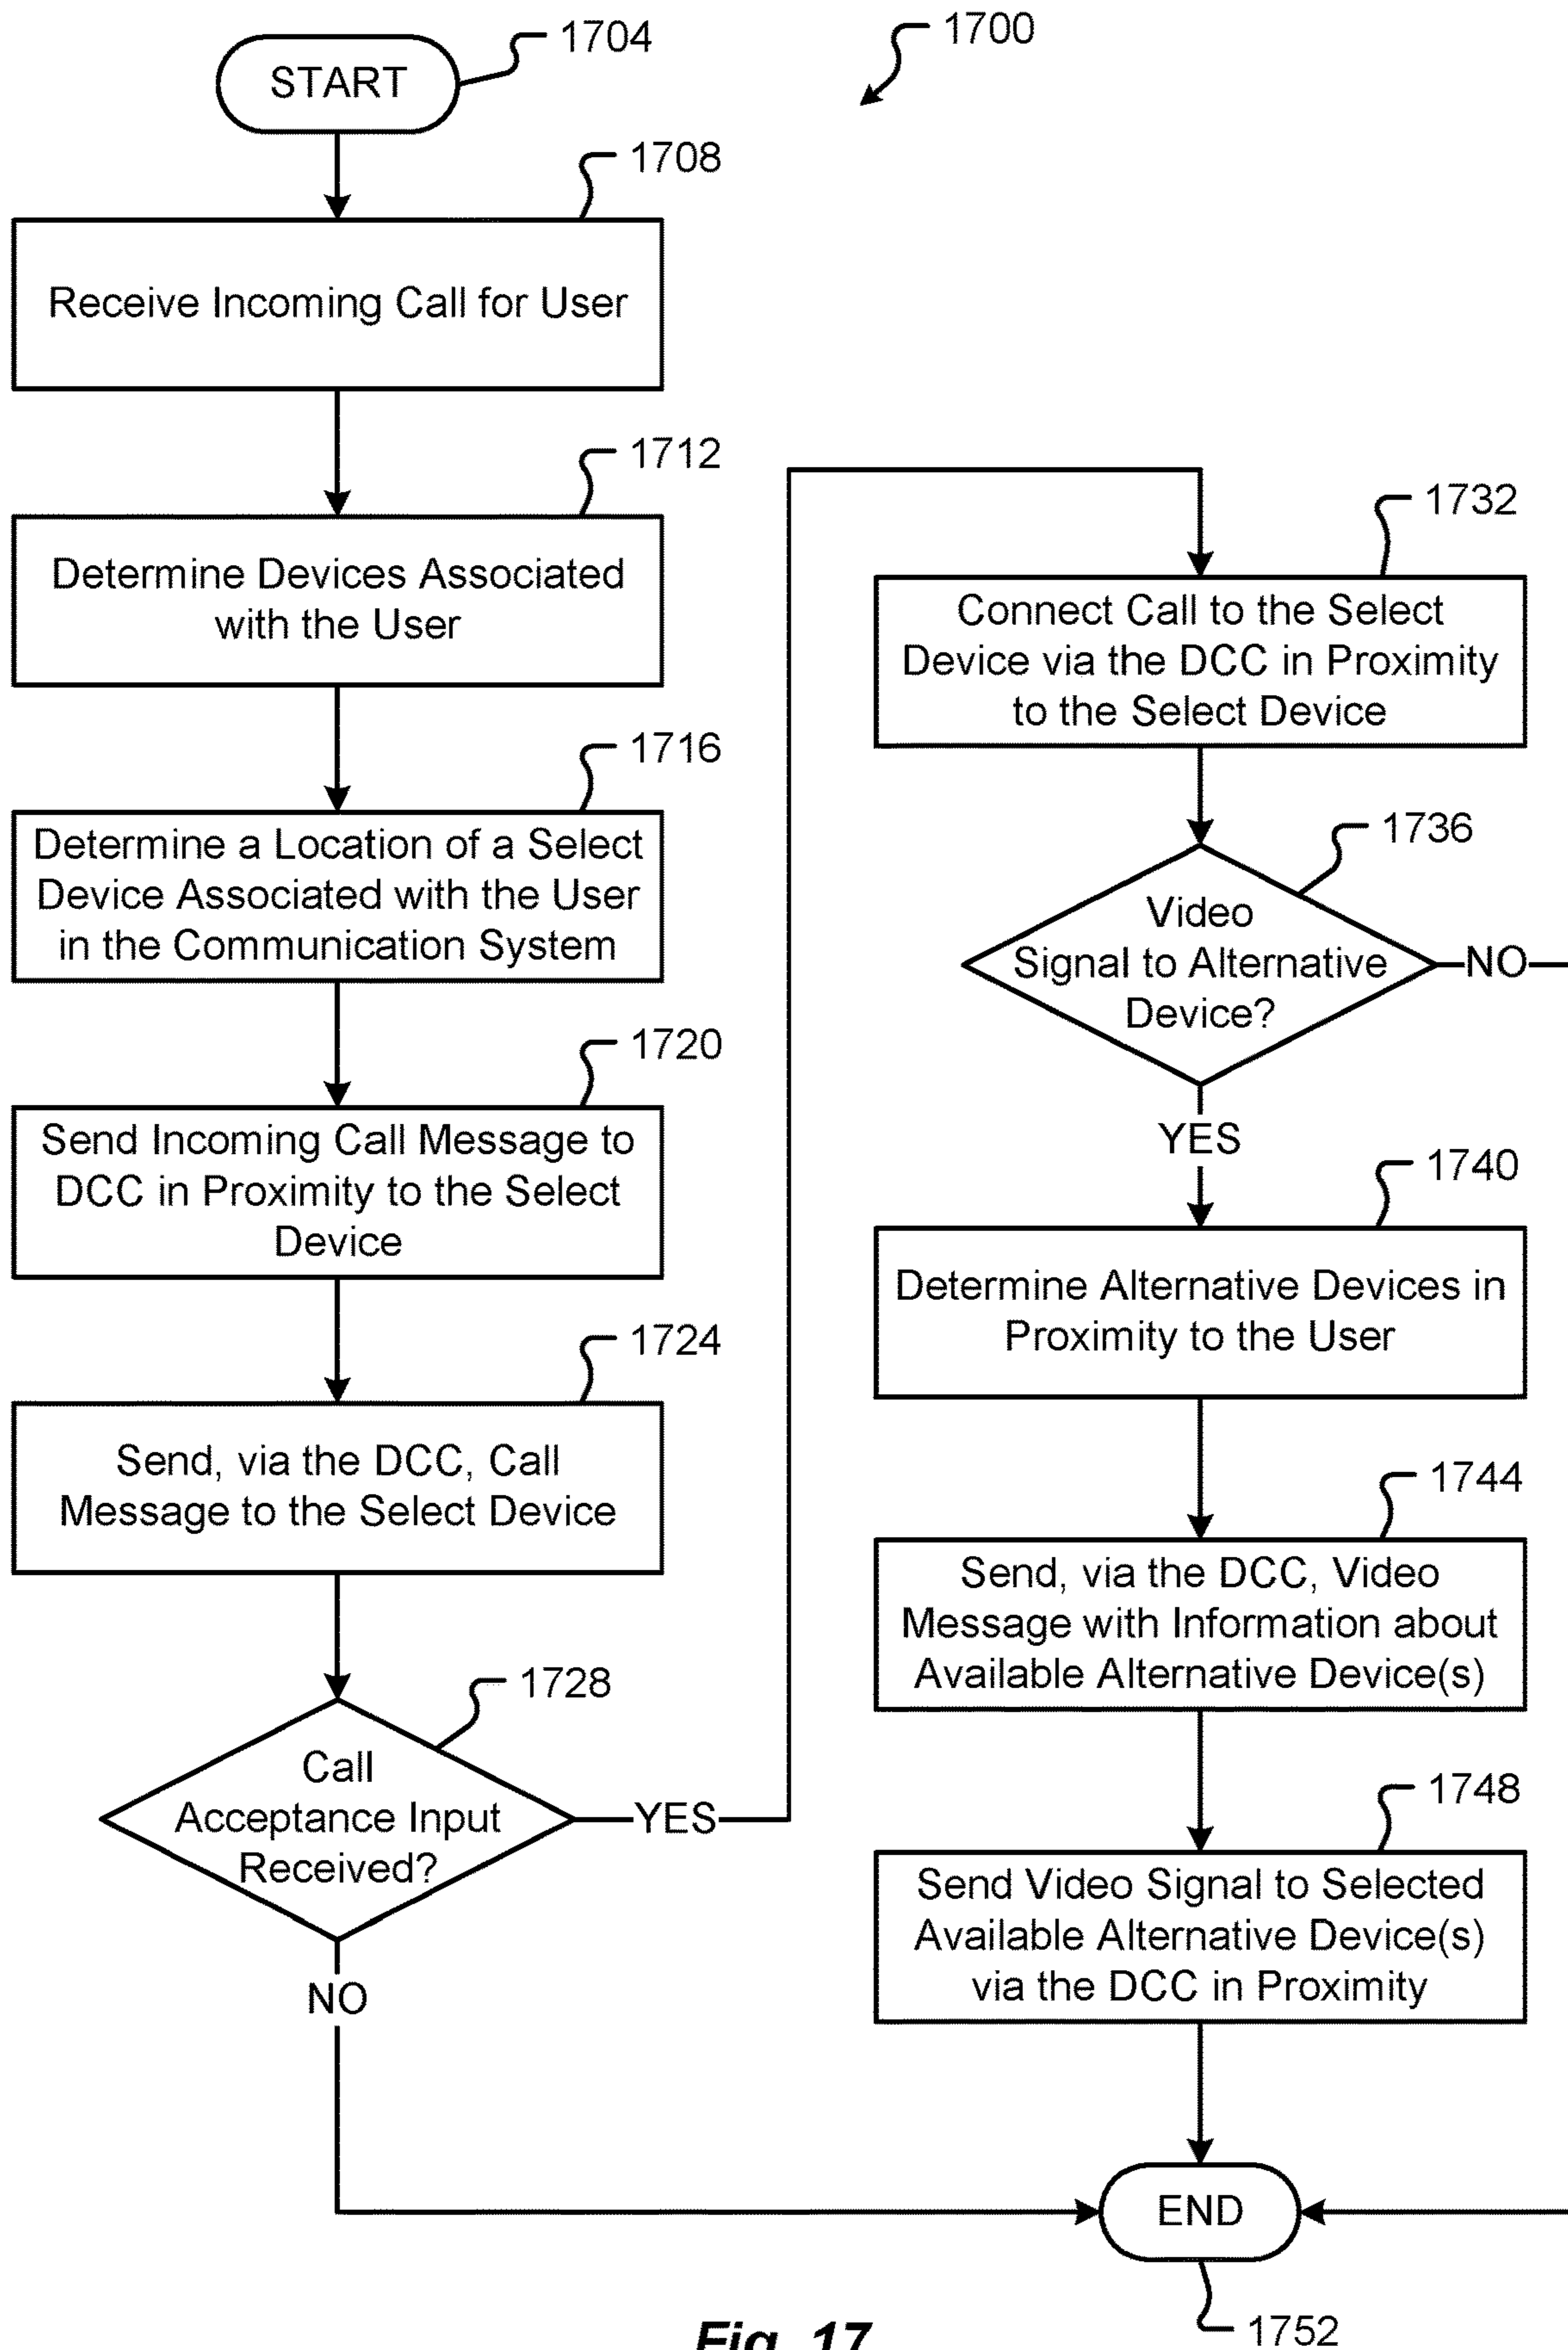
1700

START 1704

1708 Receive Incoming Call for User

1712 Determine Devices Associated with the User

1716 Determine a Location of a Select Device Associated with the User in the Communication System

1720 Send Incoming Call Message to DCC in Proximity to the Select Device

1724 Send, via the DCC, Call Message to the Select Device

1728 Call Acceptance Input Received?

YES

NO

1732 Connect Call to the Select Device via the DCC in Proximity to the Select Device

1736 Video Signal to Alternative Device?

NO

YES

1740 Determine Alternative Devices in Proximity to the User

1744 Send, via the DCC, Video Message with Information about Available Alternative Device(s)

1748 Send Video Signal to Selected Available Alternative Device(s) via the DCC in Proximity

END

1752

Fig. 17